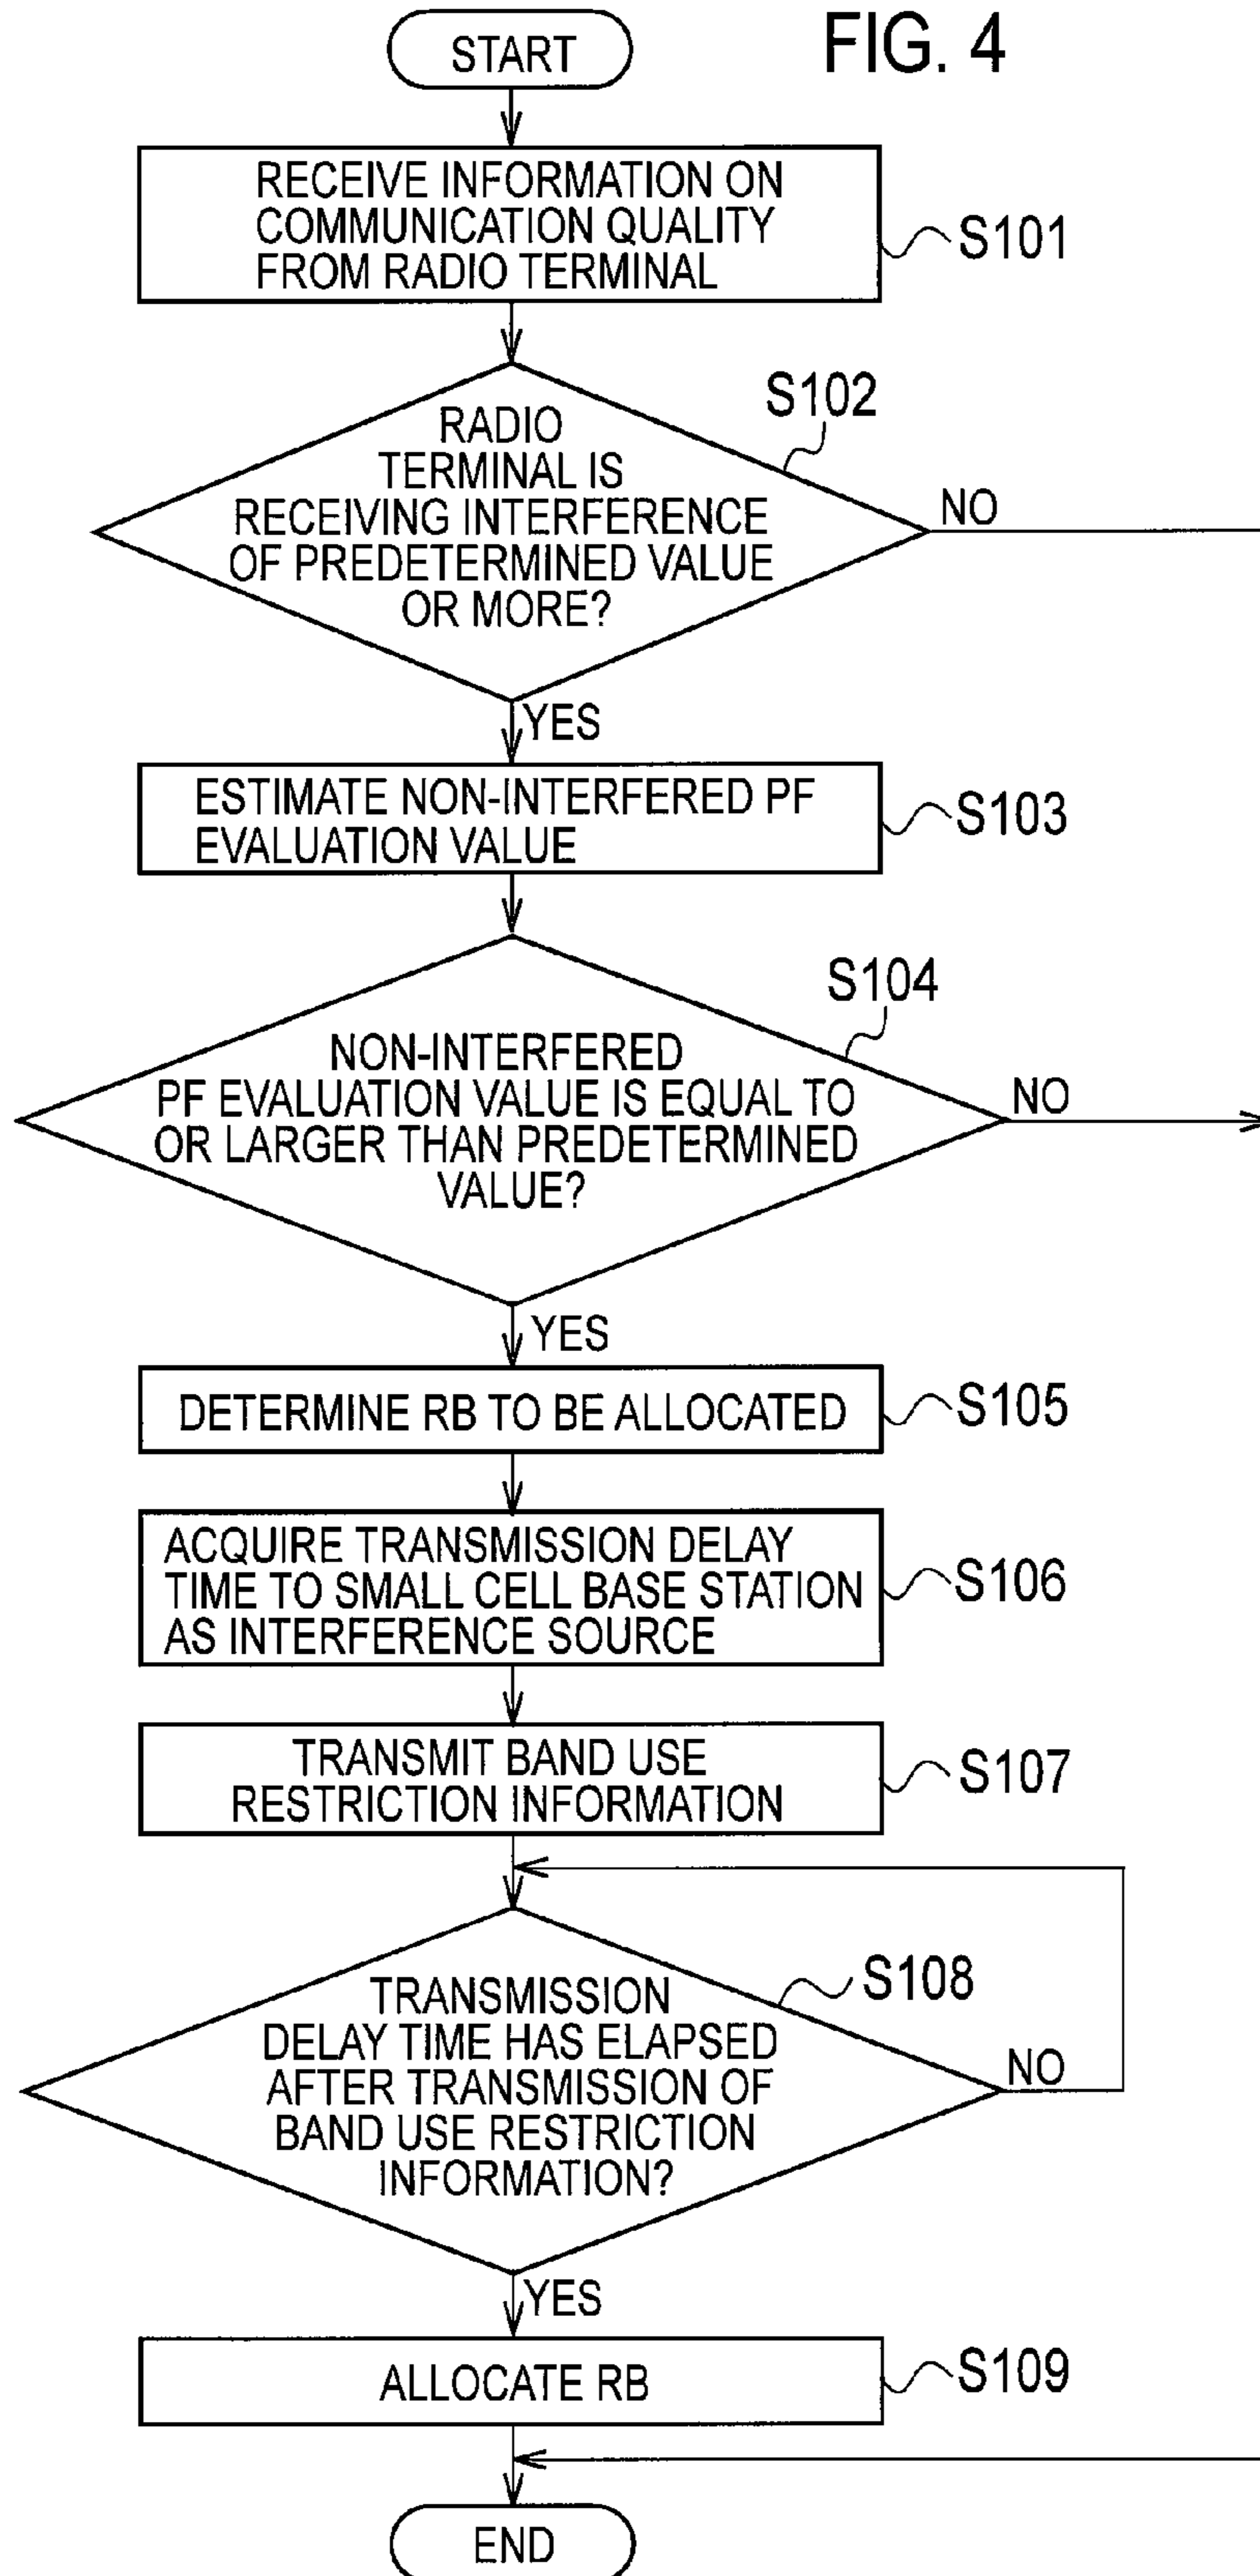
FIG. 4

START

RECEIVE INFORMATION ON COMMUNICATION QUALITY FROM RADIO TERMINAL

S101

S102

RADIO TERMINAL IS RECEIVING INTERFERENCE OF PREDETERMINED VALUE OR MORE?

NO

YES

ESTIMATE NON-INTERFERED PF EVALUATION VALUE

S103

S104

NON-INTERFERED PF EVALUATION VALUE IS EQUAL TO OR LARGER THAN PREDETERMINED VALUE?

NO

YES

DETERMINE RB TO BE ALLOCATED

S105

ACQUIRE TRANSMISSION DELAY TIME TO SMALL CELL BASE STATION AS INTERFERENCE SOURCE

S106

TRANSMIT BAND USE RESTRICTION INFORMATION

S107

S108

TRANSMISSION DELAY TIME HAS ELAPSED AFTER TRANSMISSION OF BAND USE RESTRICTION INFORMATION?

NO

YES

ALLOCATE RB

S109

END